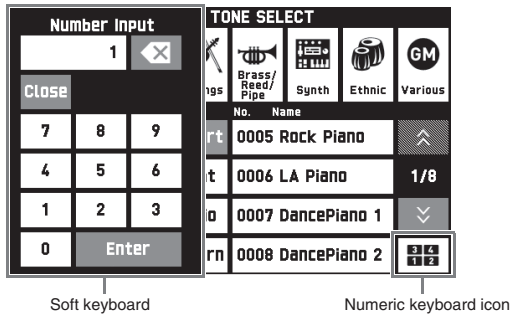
Number Input

1

Close

7 8 9

4 5 6

1 2 3

0 Enter

TONE SELECT

ngs

Brass/ Reed/ Pipe

Synth

Ethnic

GM

Various

No. Name

rt 0005 Rock Piano

t 0006 LA Piano

1/8

o 0007 DancePiano 1

rn 0008 DancePiano 2

3 4
1 2

Soft keyboard

Numeric keyboard icon